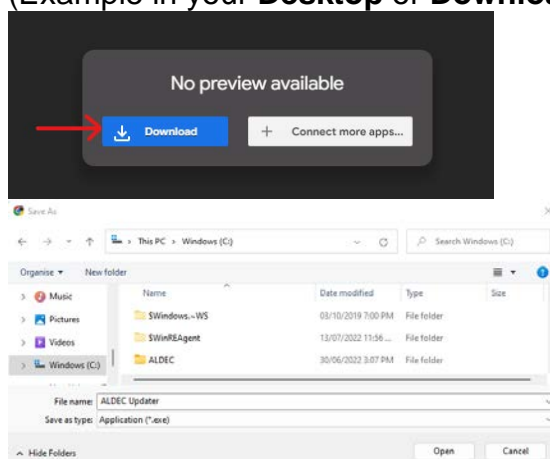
(Example in your **Desktop** or **Downlo**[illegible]

No preview available

Download

+ Connect more apps...

Save As

This PC > Windows (C:)

Search Windows (C:)

Organise ▾ New folder

Music

Pictures

Videos

Windows (C:)

| Name | Date modified | Type | Size |
|---|---|---|---|
| $Windows.~WS | 03/10/2019 7:00 PM | File folder | |
| $WinREAgent | 13/07/2022 11:56 ... | File folder | |
| ALDEC | 30/06/2022 3:07 PM | File folder | |

File name: ALDEC Updater

Save as type: Application (*.exe)

Hide Folders

Open

Cancel